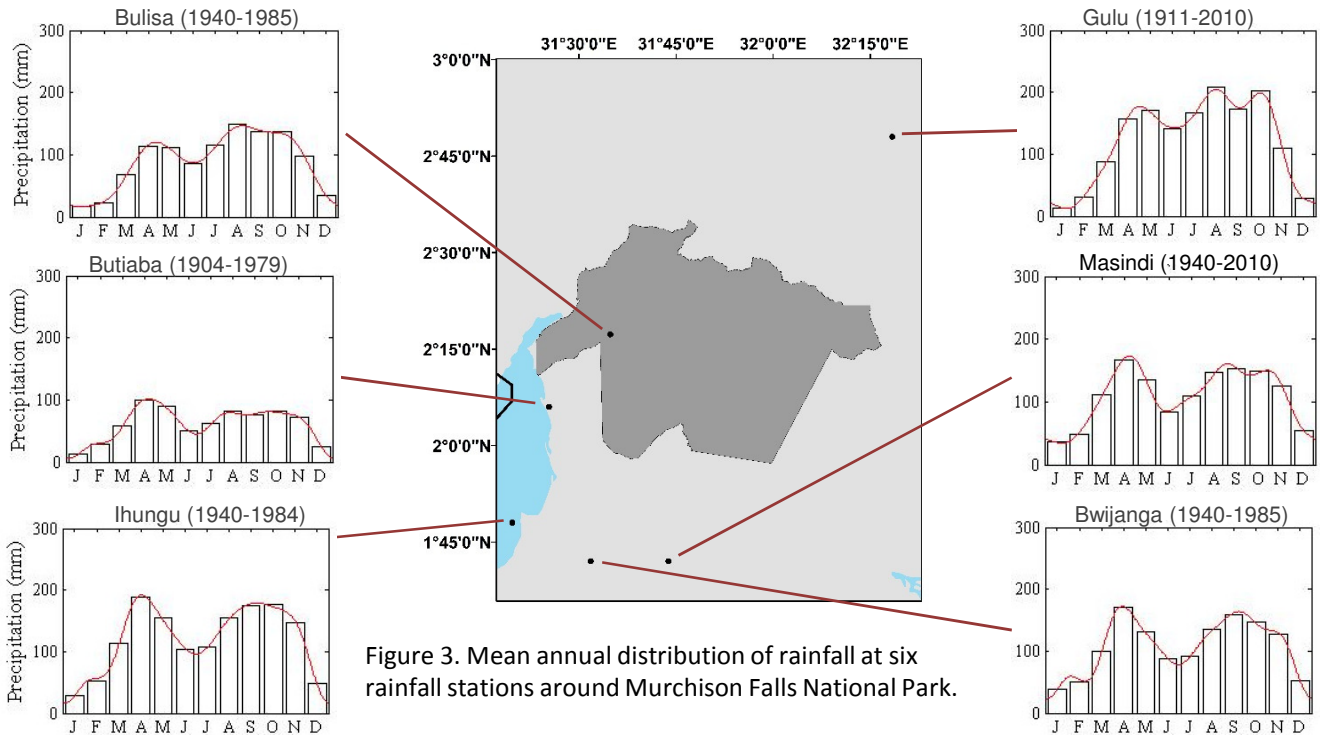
Bulisa (1940-1985)
300
200
100
0
Precipitation (mm)
J F M A M J J A S O N D

Butiaba (1904-1979)
300
200
100
0
Precipitation (mm)
J F M A M J J A S O N D

Ihungu (1940-1984)
300
200
100
0
Precipitation (mm)
J F M A M J J A S O N D

31°30'0"E 31°45'0"E 32°0'0"E 32°15'0"E
3°0'0"N
2°45'0"N
2°30'0"N
2°15'0"N
2°0'0"N
1°45'0"N

Figure 3. Mean annual distribution of rainfall at six rainfall stations around Murchison Falls National Park.

Gulu (1911-2010)
300
200
100
0
J F M A M J J A S O N D

Masindi (1940-2010)
300
200
100
0
J F M A M J J A S O N D

Bwijanga (1940-1985)
300
200
100
0
J F M A M J J A S O N D